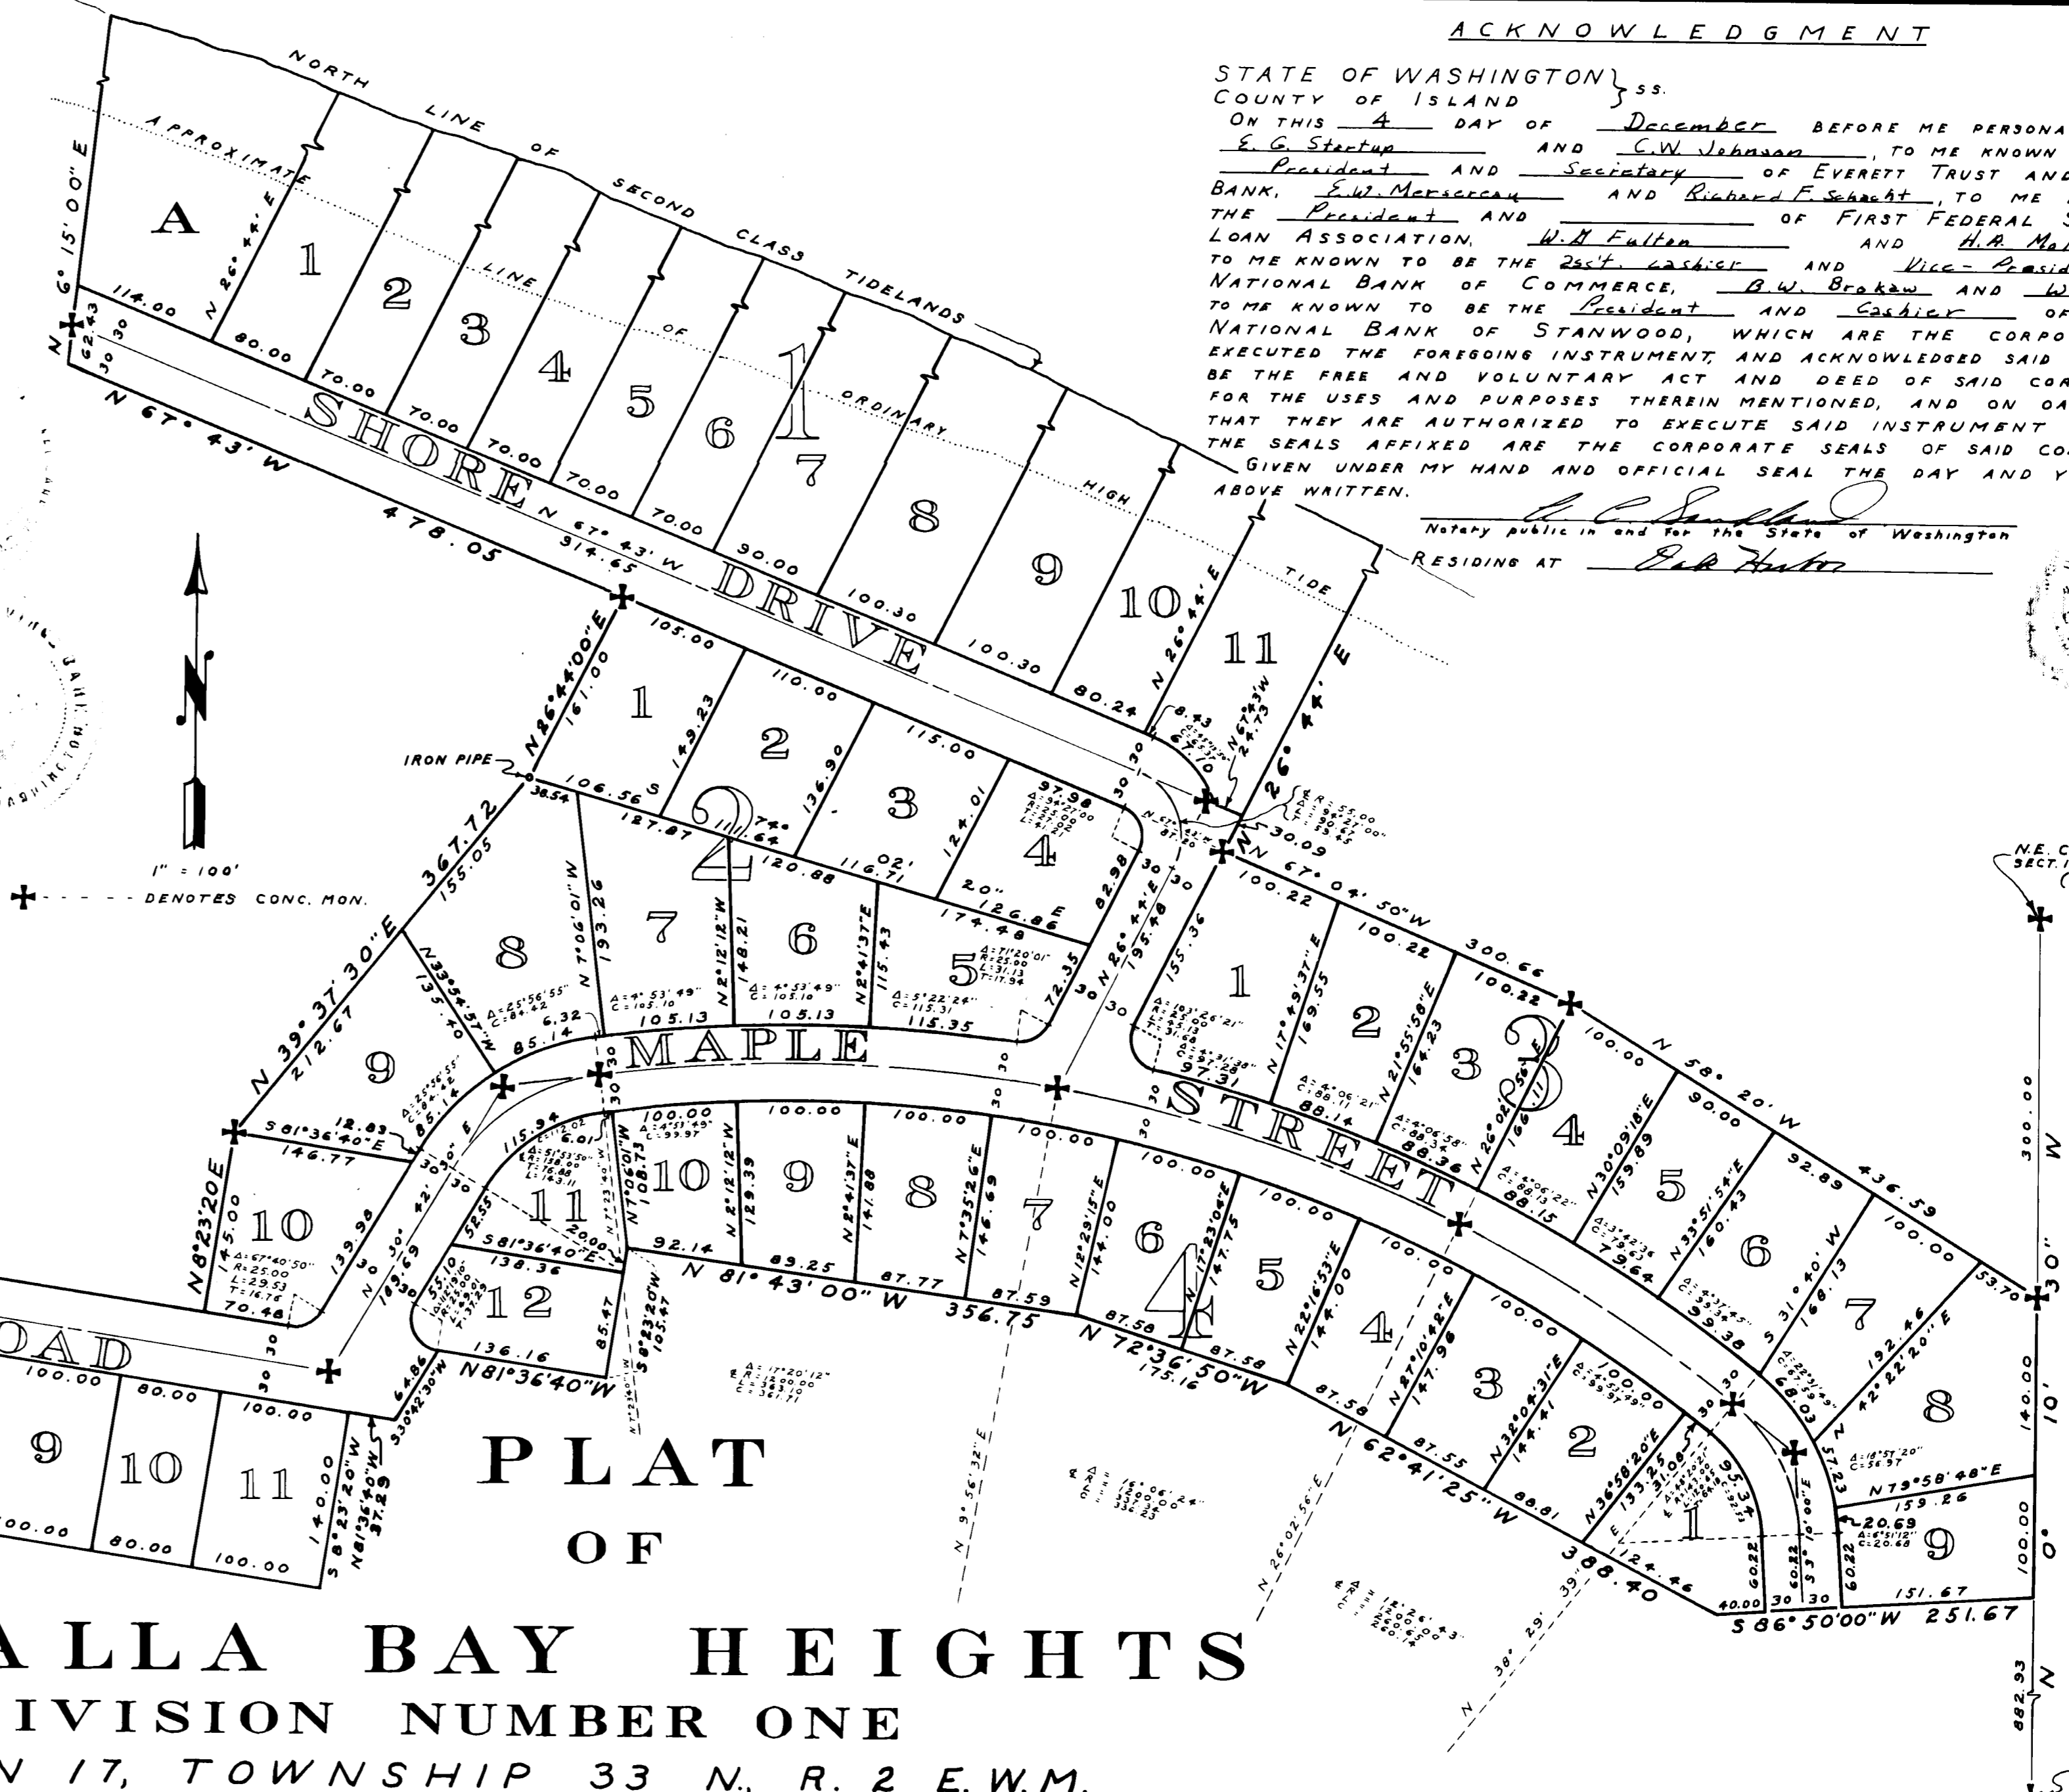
ACKNOWLEDGMENT

STATE OF WASHINGTON } ss.
COUNTY OF ISLAND
ON THIS 4 DAY OF December BEFORE ME PERSONA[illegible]
E. G. Stertup AND C.W. Johnson, TO ME KNOWN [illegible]
President AND Secretary OF EVERETT TRUST AND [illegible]
BANK, E.W. Mersereau AND Richard F. Schacht, TO ME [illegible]
THE President AND ________ OF FIRST FEDERAL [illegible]
LOAN ASSOCIATION, W.M. Fulton AND H.A. Ma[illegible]
TO ME KNOWN TO BE THE Ass't. Cashier AND Vice-Presid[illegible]
NATIONAL BANK OF COMMERCE, B.W. Brokaw AND W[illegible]
TO ME KNOWN TO BE THE President AND Cashier OF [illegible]
NATIONAL BANK OF STANWOOD, WHICH ARE THE CORPO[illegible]
EXECUTED THE FOREGOING INSTRUMENT, AND ACKNOWLEDGED SAID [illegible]
BE THE FREE AND VOLUNTARY ACT AND DEED OF SAID COR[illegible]
FOR THE USES AND PURPOSES THEREIN MENTIONED, AND ON OA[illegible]
THAT THEY ARE AUTHORIZED TO EXECUTE SAID INSTRUMENT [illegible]
THE SEALS AFFIXED ARE THE CORPORATE SEALS OF SAID CO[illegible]
GIVEN UNDER MY HAND AND OFFICIAL SEAL THE DAY AND Y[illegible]
ABOVE WRITTEN.
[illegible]
Notary public in and for the State of Washington
RESIDING AT Oak Harbor

NORTH LINE OF SECOND CLASS TIDELANDS
APPROXIMATE LINE OF ORDINARY HIGH TIDE

SHORE DRIVE
MAPLE STREET
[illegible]OAD

A 1 2 3 4 5 6 7 8 9 10 11
1 2 3 4 5 6 7 8 9 10 11 12
1 2 3 4 5 6 7 8 9
1 2 3 4 5 6 7 8 9
9 10 11

N 6° 15' 00" E
N 26° 44' E
N 67° 43' W 478.05
N 67° 43' W 914.65
114.00 80.00 70.00 70.00 70.00 70.00 70.00 90.00 100.30 100.30 80.24
62.43 30 30
105.00 110.00 115.00 97.98
N 86°44'00" E 161.00
IRON PIPE
36.54 106.56 127.87 120.88 116.71 126.86 174.48
367.72 155.05
N 39° 37' 30" E 212.67
N 33°54'57" W 135.40
N 7°06'01" W 193.26
N 2°12'12" W 148.21
N 2°41'37" E 115.43
149.23 136.90 124.01 82.98
N 26° 44' E 195.48
85.14 105.13 105.13 115.35 72.35
S 81°36'40" E 146.77 12.83
N 8°23'20" E 145.00
10 139.96 189.30
S 81°36'40" E 138.36 92.14 89.25 87.77 87.59
N 81° 43' 00" W 356.75
100.00 100.00 100.00 100.00 100.00 100.00
129.39 141.88 146.69 144.00 147.75 144.00 147.96 144.41 133.25
N 72°36'50" W 175.16
87.58 87.58 87.55 88.81
N 62°41'25" W 388.40
N 67° 04' 50" W 300.66
100.22 100.22 100.22
155.36 169.55 164.23 166.11 159.89 160.43 168.13
N 58° 20' W 436.59
100.00 90.00 92.89 100.00 53.70
N 42°22'20" E 192.46
N 79°58'48" E 159.26
S 86°50'00" W 251.67
151.67 124.46 40.00
136.16 85.47 105.47
N 81°36'40" W
100.00 80.00 100.00
00.00 80.00 100.00
140.00 37.29 64.86
S 8°23'20" W
S 30°42'30" W
N 9° 56' 32" E
N 26°02'56" E
N 38° 29' 39" E
300.00 140.00 100.00 882.93
N.E. C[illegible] SECT. I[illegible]

1" = 100'
+ - - - - DENOTES CONC. MON.

PLAT
OF
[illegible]ALLA BAY HEIGHTS
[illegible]IVISION NUMBER ONE
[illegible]N 17, TOWNSHIP 33 N., R. 2 E.W.M.